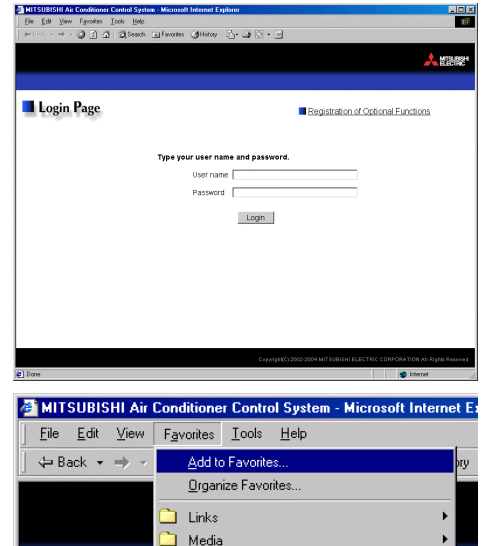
MITSUBISHI Air Conditioner Control System - Microsoft Internet Explorer

File Edit View Favorites Tools Help

Back Search Favorites History

MITSUBISHI ELECTRIC

Login Page

Registration of Optional Functions

Type your user name and password.

User name

Password

Login

Copyright(C) 2002-2004 MITSUBISHI ELECTRIC CORPORATION All Rights Reserved

Done

Internet

MITSUBISHI Air Conditioner Control System - Microsoft Internet Ex

File Edit View Favorites Tools Help

Back

Add to Favorites...

Organize Favorites...

Links

Media

ory